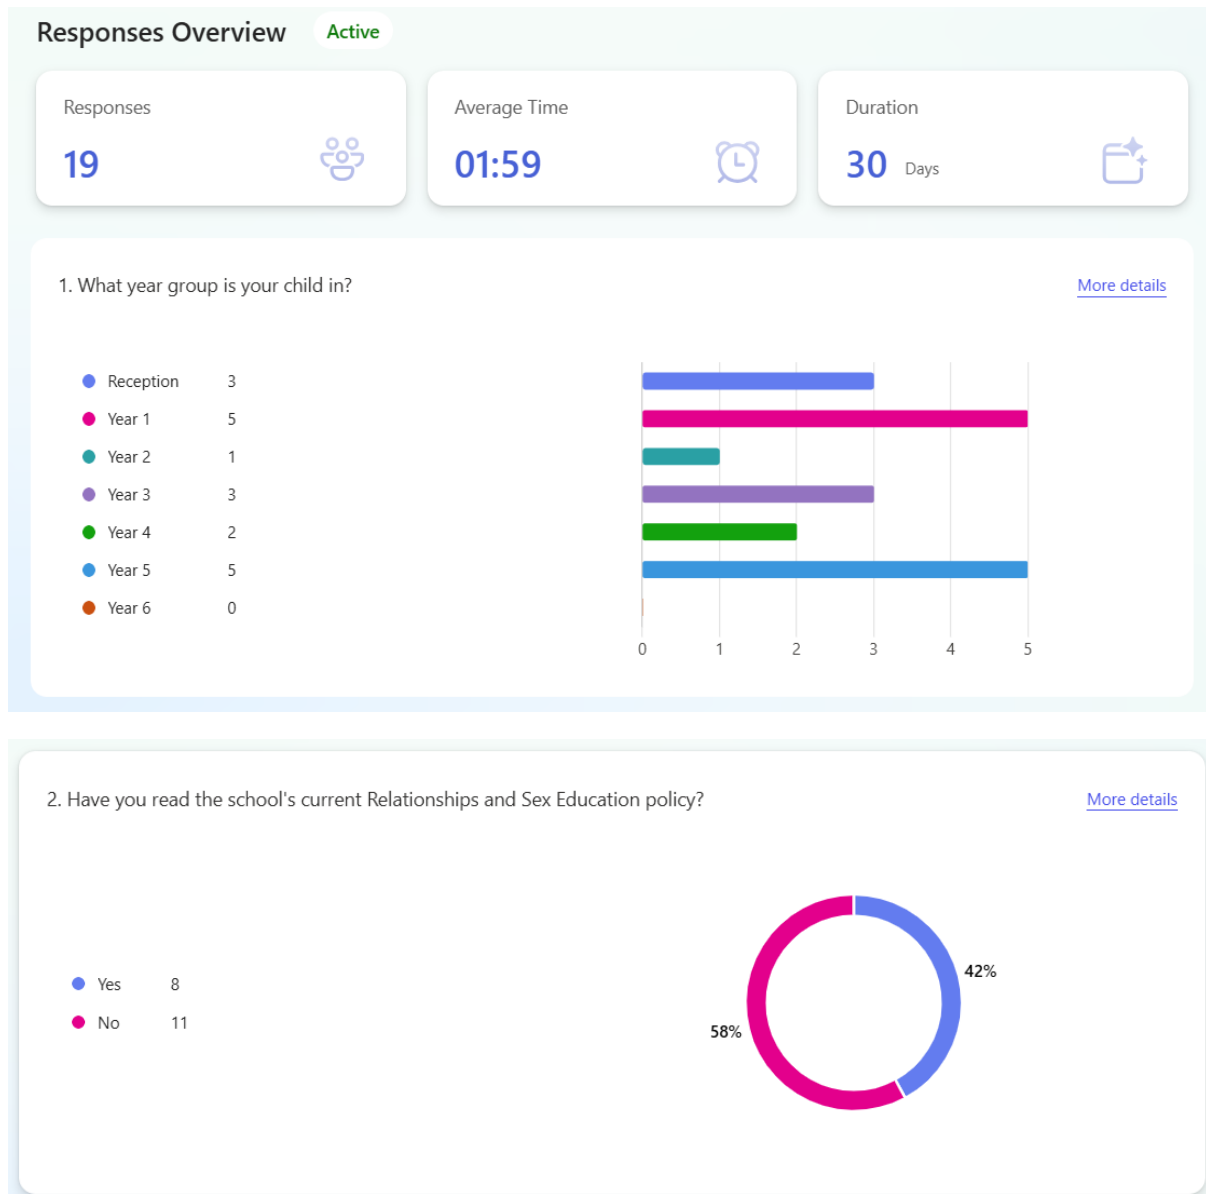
Responses Overview Active

Responses
19

Average Time
01:59

Duration
30 Days

1. What year group is your child in?

More details

| | |
|---|---|
| Reception | 3 |
| Year 1 | 5 |
| Year 2 | 1 |
| Year 3 | 3 |
| Year 4 | 2 |
| Year 5 | 5 |
| Year 6 | 0 |

0 1 2 3 4 5

2. Have you read the school's current Relationships and Sex Education policy?

More details

| | |
|---|---|
| Yes | 8 |
| No | 11 |

42%
58%